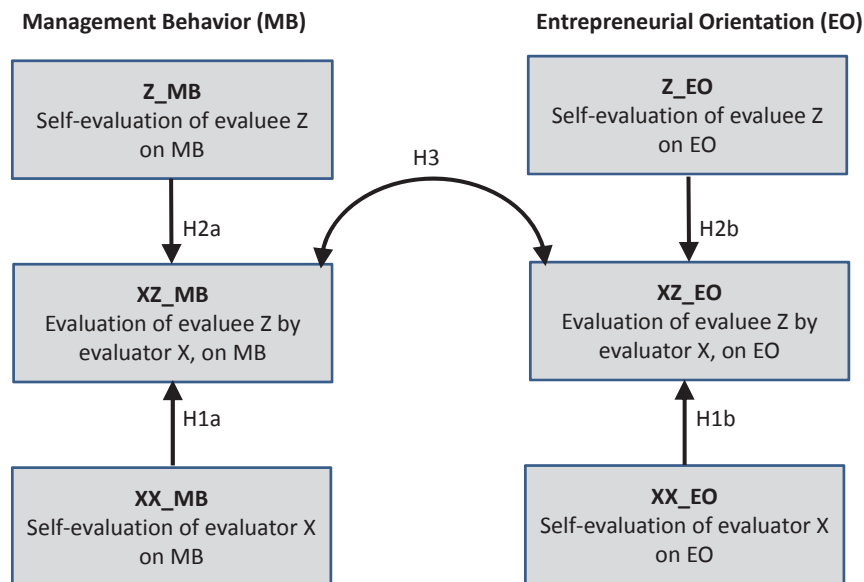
Management Behavior (MB)

Entrepreneurial Orientation (EO)

Z_MB
Self-evaluation of evaluee Z on MB

Z_EO
Self-evaluation of evaluee Z on EO

H3

H2a

H2b

XZ_MB
Evaluation of evaluee Z by evaluator X, on MB

XZ_EO
Evaluation of evaluee Z by evaluator X, on EO

H1a

H1b

XX_MB
Self-evaluation of evaluator X on MB

XX_EO
Self-evaluation of evaluator X on EO